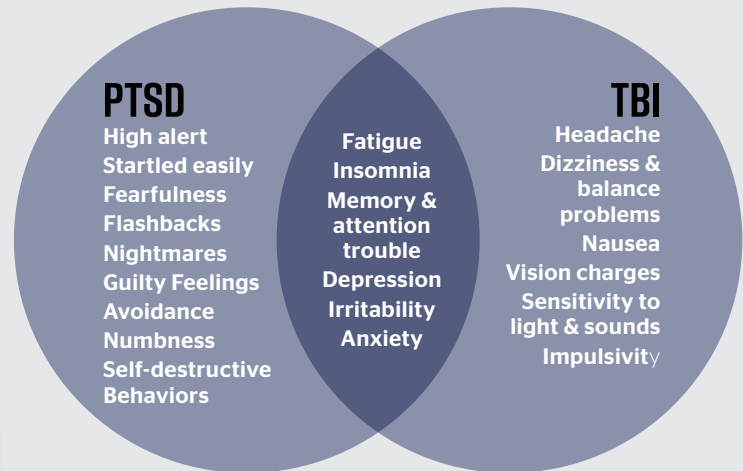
PTSD
High alert
Startled easily
Fearfulness
Flashbacks
Nightmares
Guilty Feelings
Avoidance
Numbness
Self-destructive Behaviors

Fatigue
Insomnia
Memory & attention trouble
Depression
Irritability
Anxiety

TBI
Headache
Dizziness & balance problems
Nausea
Vision charges
Sensitivity to light & sounds
Impulsivity